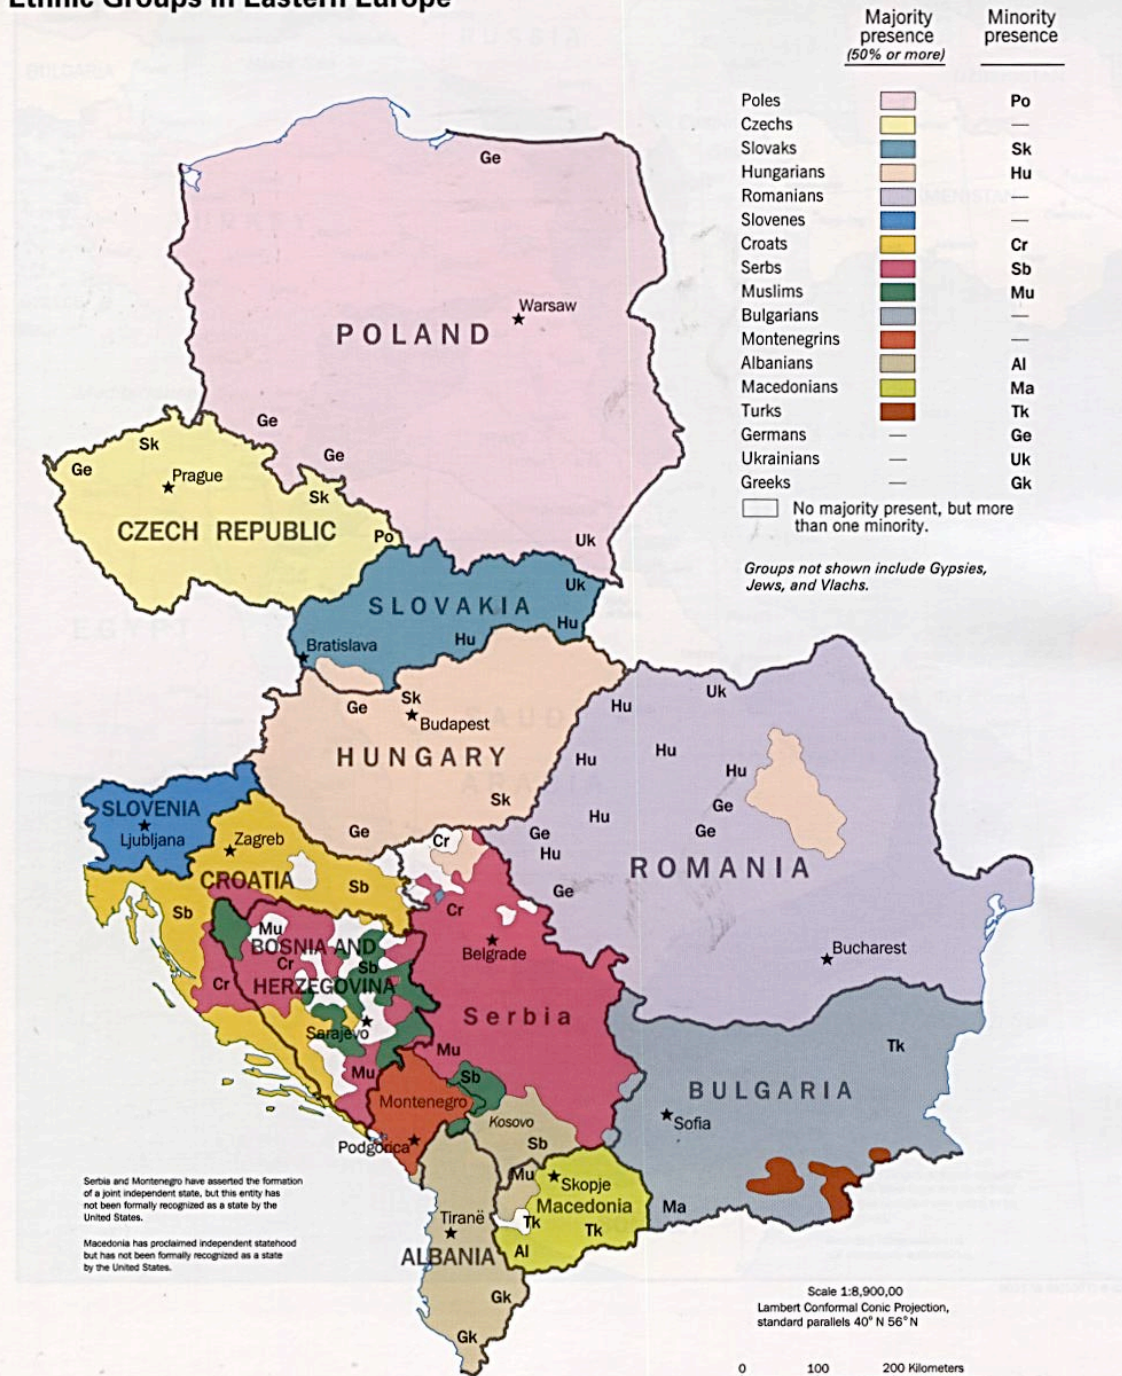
Ethnic Groups in Eastern Europe

| | Majority presence (50% or more) | Minority presence |
|---|---|---|
| Poles | | Po |
| Czechs | | — |
| Slovaks | | Sk |
| Hungarians | | Hu |
| Romanians | | — |
| Slovenes | | — |
| Croats | | Cr |
| Serbs | | Sb |
| Muslims | | Mu |
| Bulgarians | | — |
| Montenegrins | | — |
| Albanians | | Al |
| Macedonians | | Ma |
| Turks | | Tk |
| Germans | — | Ge |
| Ukrainians | — | Uk |
| Greeks | — | Gk |

No majority present, but more than one minority.

Groups not shown include Gypsies, Jews, and Vlachs.

Ge
POLAND
Warsaw
Ge
Sk
Ge
Prague
Ge
Sk
CZECH REPUBLIC
Po
Uk
Uk
SLOVAKIA
Hu
Bratislava
Hu
Sk
Ge
Budapest
HUNGARY
Sk
Hu
Uk
Hu
Hu
Hu
Hu
Ge
Ge
Hu
Ge
Ge
Hu
Ge
ROMANIA
Bucharest
SLOVENIA
Ljubljana
Zagreb
Ge
Cr
CROATIA
Sb
Sb
Cr
Mu
BOSNIA AND
Cr
Sb
Cr
HERZEGOVINA
Belgrade
Serbia
Sarajevo
Mu
Mu
Sb
Montenegro
Kosovo
Sb
Podgorica
Mu
Skopje
Macedonia
Tk
Tk
Tiranë
Al
ALBANIA
Gk
Gk
Ma
Tk
BULGARIA
Sofia

Serbia and Montenegro have asserted the formation of a joint independent state, but this entity has not been formally recognized as a state by the United States.

Macedonia has proclaimed independent statehood but has not been formally recognized as a state by the United States.

Scale 1:8,900,00
Lambert Conformal Conic Projection, standard parallels 40° N 56° N

0 100 200 Kilometers